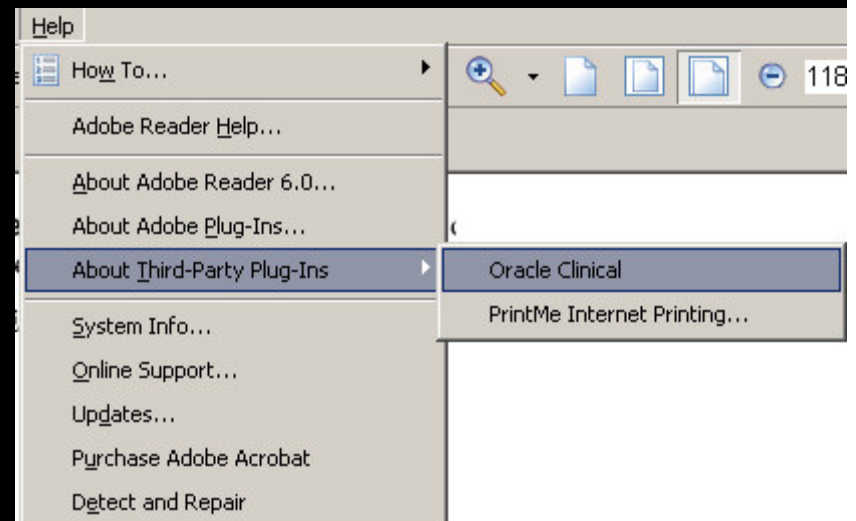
Help

How To...

Adobe Reader Help...

About Adobe Reader 6.0...

About Adobe Plug-Ins...

About Third-Party Plug-Ins

Oracle Clinical

PrintMe Internet Printing...

System Info...

Online Support...

Updates...

Purchase Adobe Acrobat

Detect and Repair

118